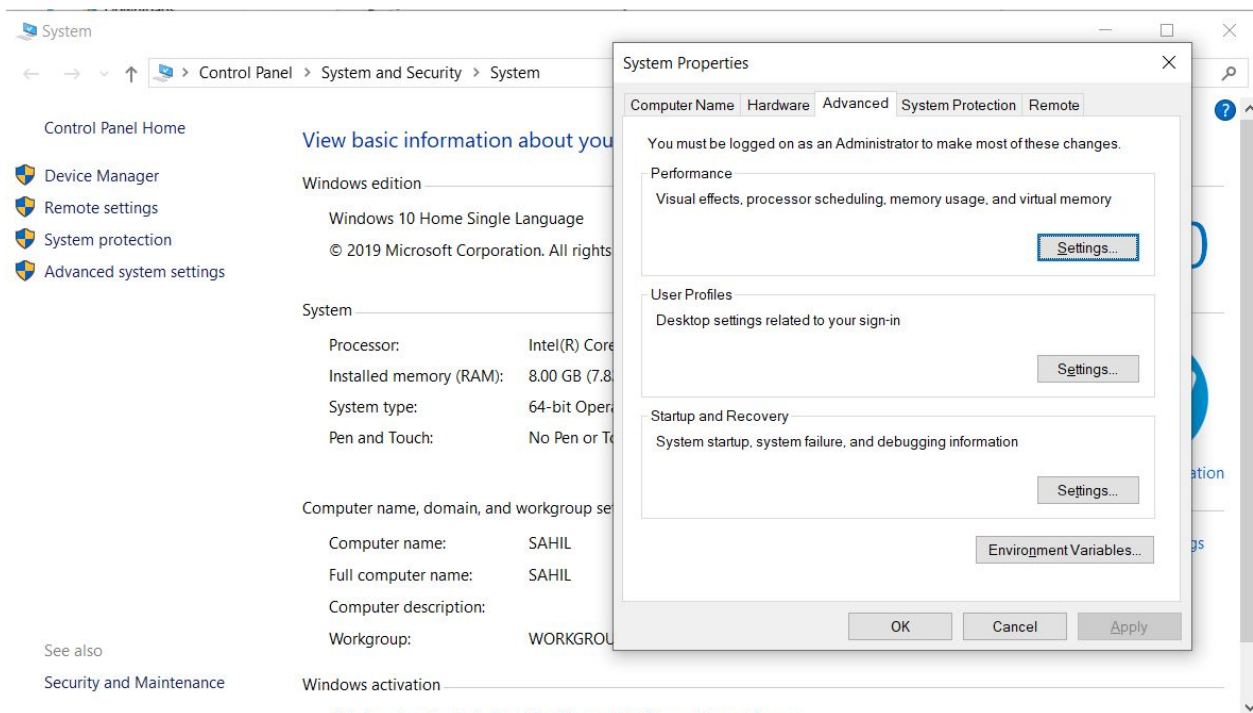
System

Control Panel > System and Security > System

Control Panel Home

Device Manager
Remote settings
System protection
Advanced system settings

View basic information about you

Windows edition

Windows 10 Home Single Language
© 2019 Microsoft Corporation. All rights

System

| Processor: | Intel(R) Core |
|---|---|
| Installed memory (RAM): | 8.00 GB (7.8 |
| System type: | 64-bit Opera |
| Pen and Touch: | No Pen or To |

Computer name, domain, and workgroup se

| Computer name: | SAHIL |
|---|---|
| Full computer name: | SAHIL |
| Computer description: | |
| Workgroup: | WORKGROU |

See also

Security and Maintenance

Windows activation

ation

gs

System Properties

Computer Name | Hardware | Advanced | System Protection | Remote

You must be logged on as an Administrator to make most of these changes.

Performance

Visual effects, processor scheduling, memory usage, and virtual memory

Settings...

User Profiles

Desktop settings related to your sign-in

Settings...

Startup and Recovery

System startup, system failure, and debugging information

Settings...

Environment Variables...

OK | Cancel | Apply